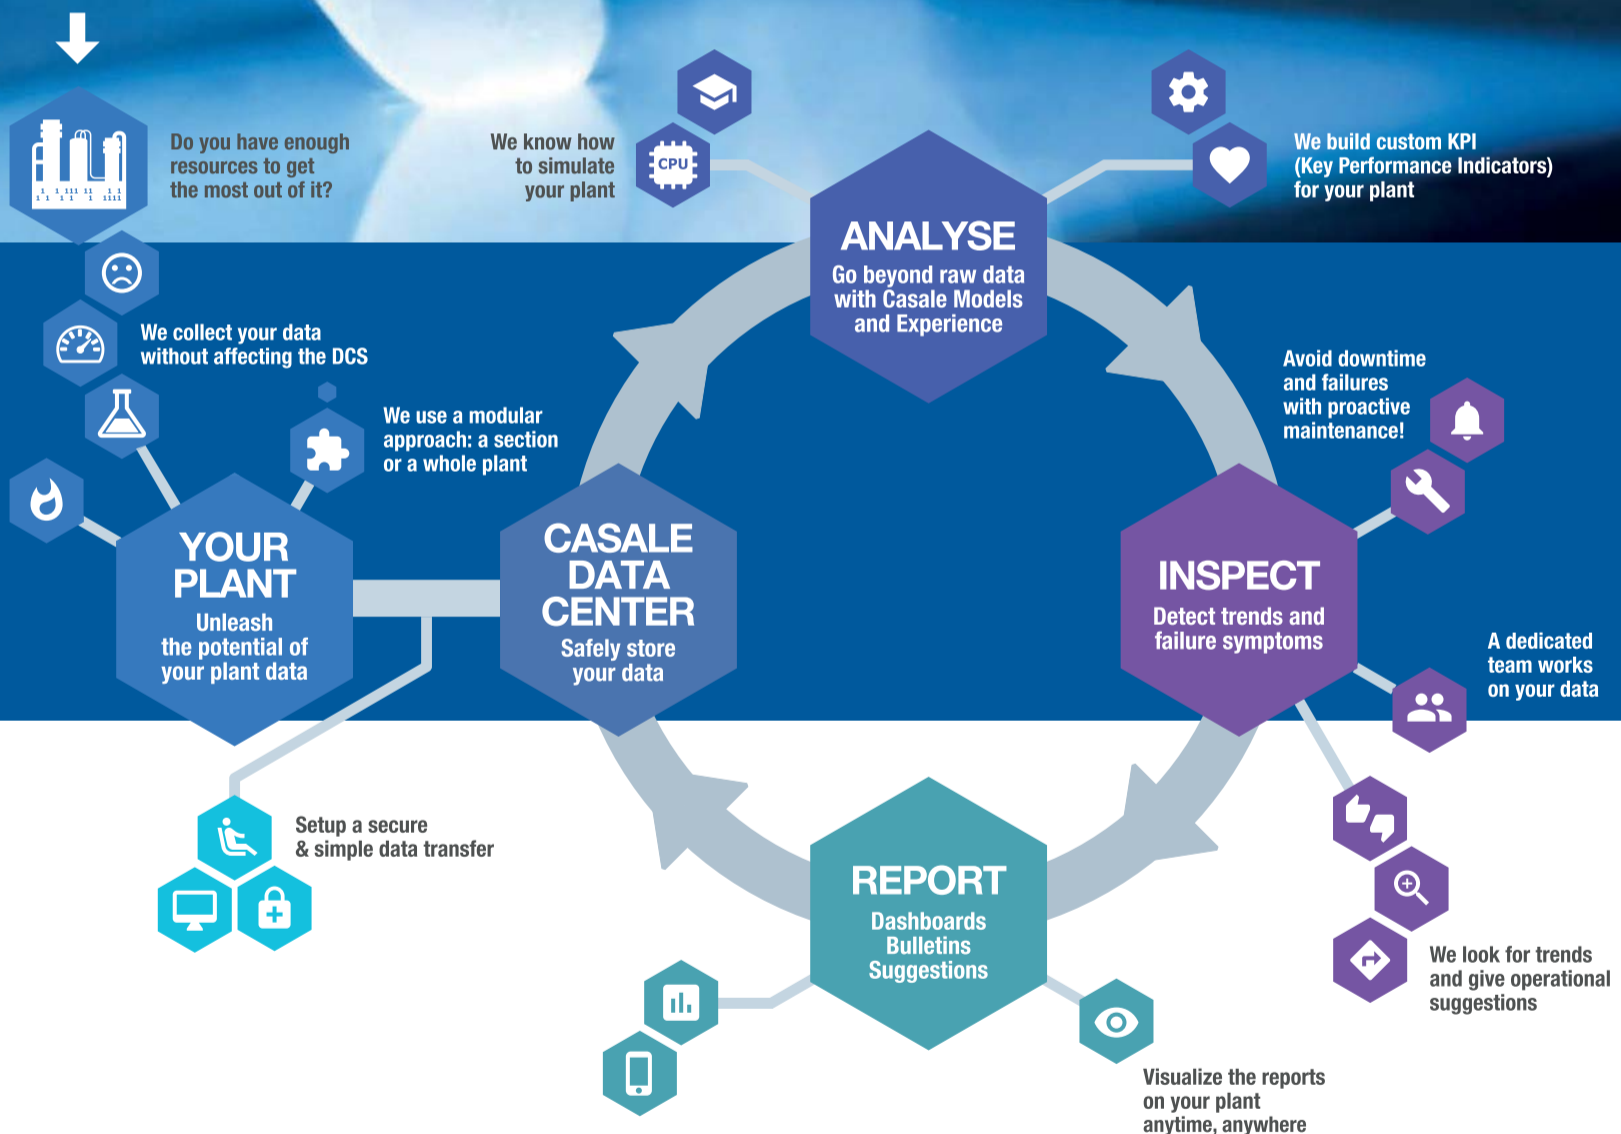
Do you have enough resources to get the most out of it?

We know how to simulate your plant

CPU

We build custom KPI (Key Performance Indicators) for your plant

ANALYSE
Go beyond raw data with Casale Models and Experience

We collect your data without affecting the DCS

We use a modular approach: a section or a whole plant

Avoid downtime and failures with proactive maintenance!

YOUR PLANT
Unleash the potential of your plant data

CASALE DATA CENTER
Safely store your data

INSPECT
Detect trends and failure symptoms

A dedicated team works on your data

Setup a secure & simple data transfer

REPORT
Dashboards
Bulletins
Suggestions

We look for trends and give operational suggestions

Visualize the reports on your plant anytime, anywhere